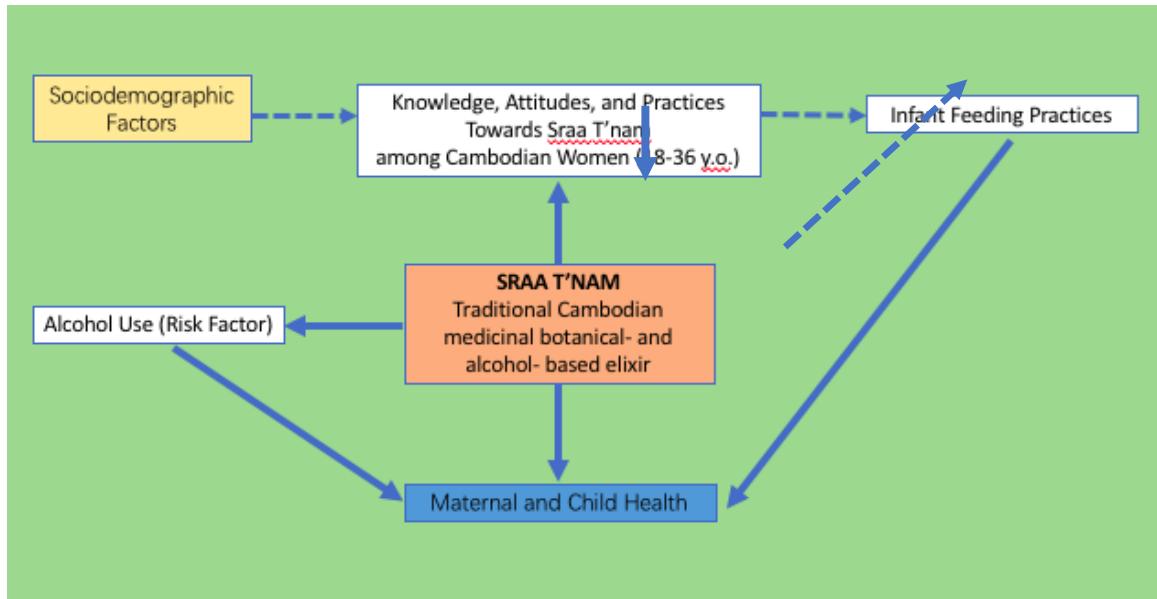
Sociodemographic Factors

Knowledge, Attitudes, and Practices Towards Sraa T'nam among Cambodian Women ([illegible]8-36 y.o.)

Infant Feeding Practices

SRAA T'NAM
Traditional Cambodian medicinal botanical- and alcohol- based elixir

Alcohol Use (Risk Factor)

Maternal and Child Health